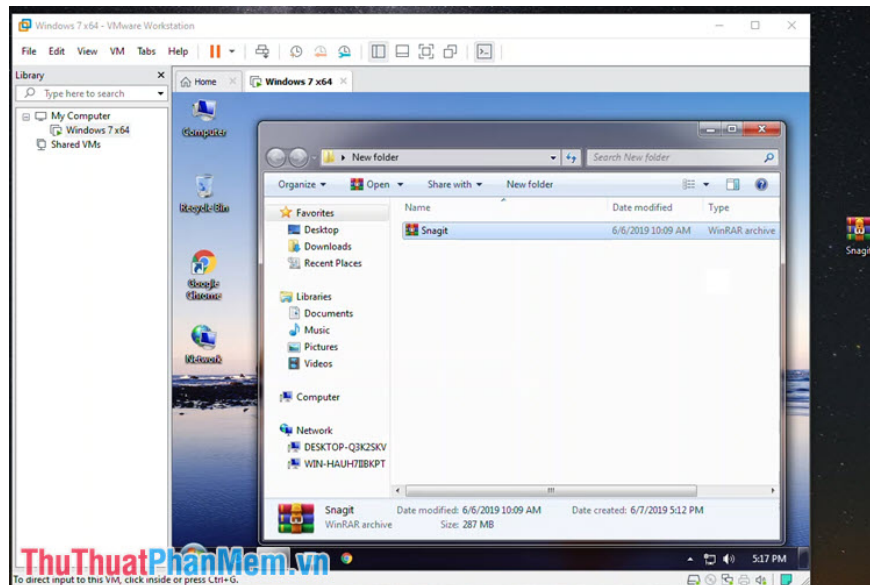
Windows 7 x64 - VMware Workstation

File Edit View VM Tabs Help

Library
Type here to search
My Computer
Windows 7 x64
Shared VMs

Home
Windows 7 x64

Computer
Recycle Bin
Google Chrome
Network

New folder
Search New folder
Organize Open Share with New folder

Favorites
Desktop
Downloads
Recent Places
Libraries
Documents
Music
Pictures
Videos
Computer
Network
DESKTOP-Q3K2SKV
WIN-HAUH7IIBKPT

| Name | Date modified | Type |
|---|---|---|
| Snagit | 6/6/2019 10:09 AM | WinRAR archive |

Snagit Date modified: 6/6/2019 10:09 AM Date created: 6/7/2019 5:12 PM
WinRAR archive Size: 287 MB

5:17 PM

Snagit

ThuThuatPhanMem.vn

To direct input to this VM, click inside or press Ctrl+G.